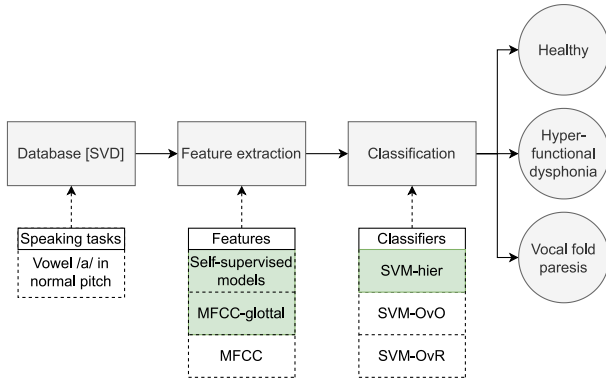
Database [SVD]

Feature extraction

Classification

Healthy

Hyperfunctional dysphonia

Vocal fold paresis

Speaking tasks
Vowel /a/ in normal pitch

Features
Self-supervised models
MFCC-glottal
MFCC

Classifiers
SVM-hier
SVM-OvO
SVM-OvR